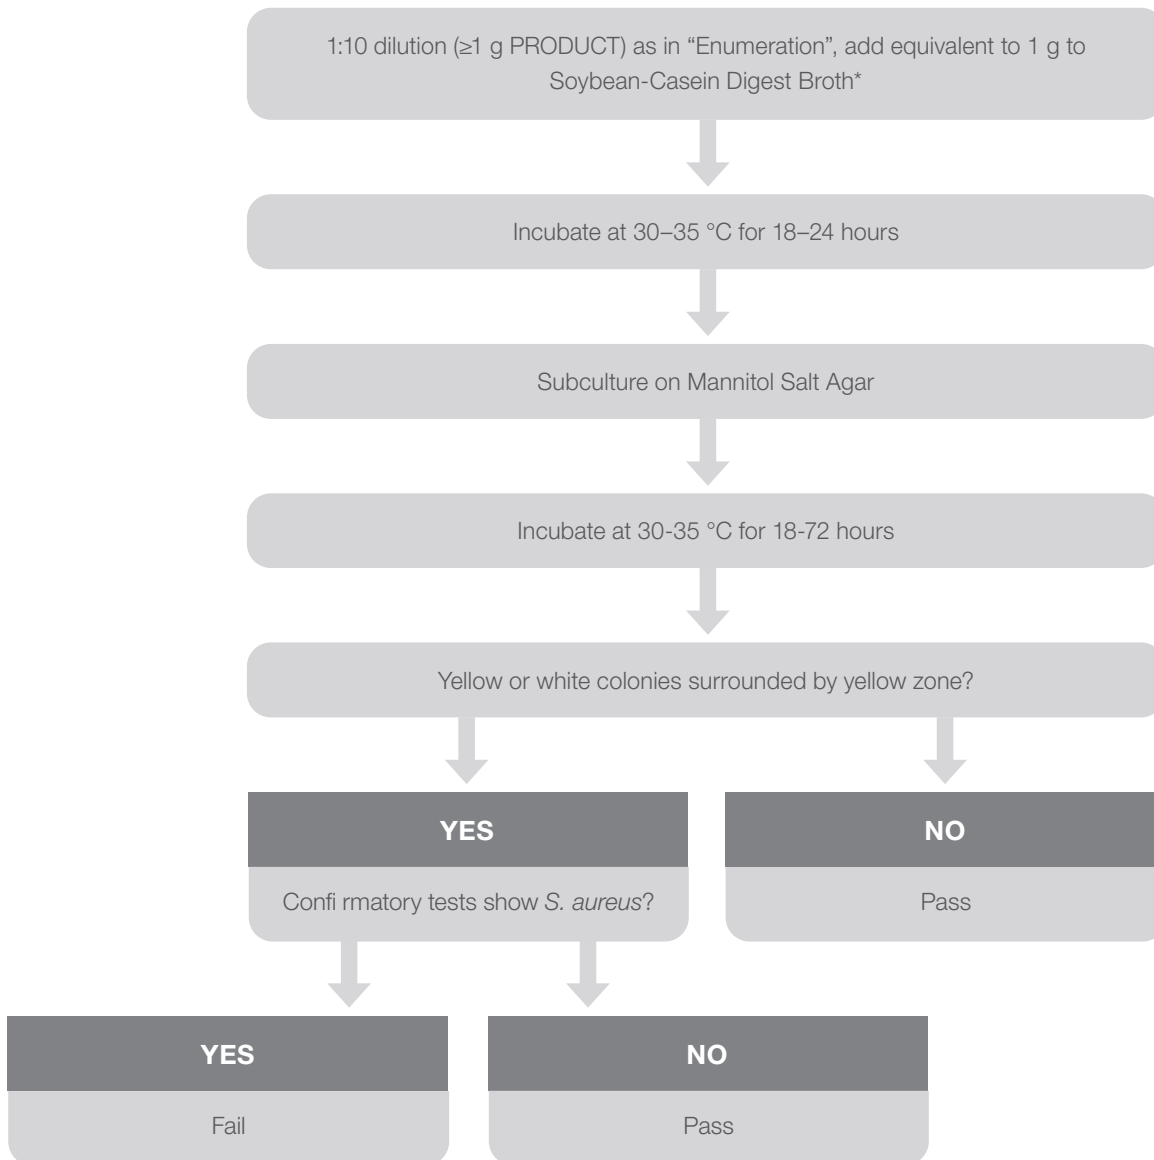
1:10 dilution (≥1 g PRODUCT) as in “Enumeration”, add equivalent to 1 g to Soybean-Casein Digest Broth*

Incubate at 30–35 °C for 18–24 hours

Subculture on Mannitol Salt Agar

Incubate at 30-35 °C for 18-72 hours

Yellow or white colonies surrounded by yellow zone?

YES

Confi rmatory tests show S. aureus?

NO

Pass

YES

Fail

NO

Pass